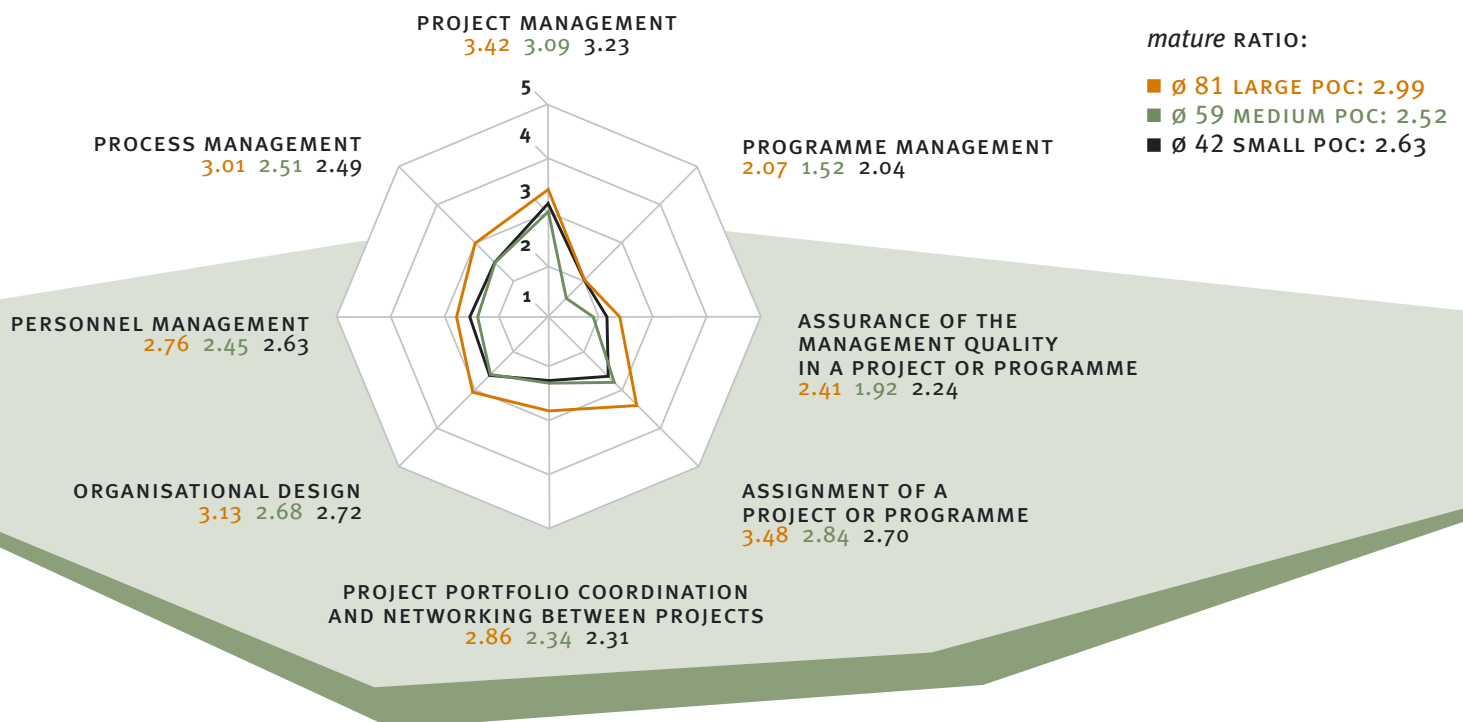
PROJECT MANAGEMENT
3.42 3.09 3.23

mature RATIO:

ø 81 LARGE POC: 2.99
ø 59 MEDIUM POC: 2.52
ø 42 SMALL POC: 2.63

5
4
3
2
1

PROCESS MANAGEMENT
3.01 2.51 2.49

PROGRAMME MANAGEMENT
2.07 1.52 2.04

PERSONNEL MANAGEMENT
2.76 2.45 2.63

ASSURANCE OF THE MANAGEMENT QUALITY IN A PROJECT OR PROGRAMME
2.41 1.92 2.24

ORGANISATIONAL DESIGN
3.13 2.68 2.72

ASSIGNMENT OF A PROJECT OR PROGRAMME
3.48 2.84 2.70

PROJECT PORTFOLIO COORDINATION AND NETWORKING BETWEEN PROJECTS
2.86 2.34 2.31